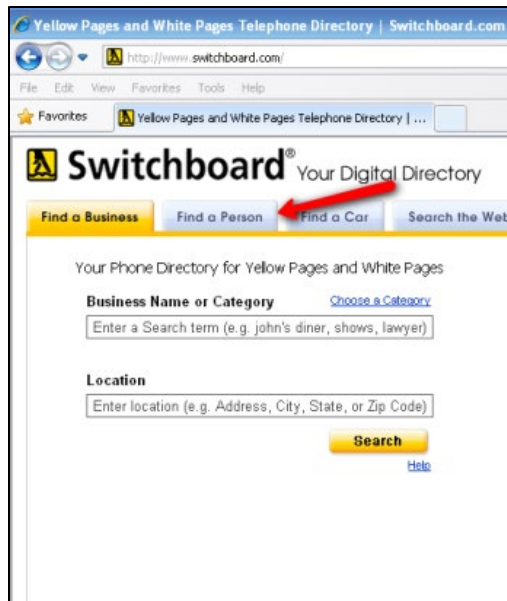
Yellow Pages and White Pages Telephone Directory | Switchboard.com

http://www.switchboard.com/

File Edit View Favorites Tools Help

Favorites

Yellow Pages and White Pages Telephone Directory | ...

Switchboard® Your Digital Directory

Find a Business | Find a Person | Find a Car | Search the Web

Your Phone Directory for Yellow Pages and White Pages

Business Name or Category

Choose a Category

Enter a Search term (e.g. john's diner, shows, lawyer)

Location

Enter location (e.g. Address, City, State, or Zip Code)

Search

Help